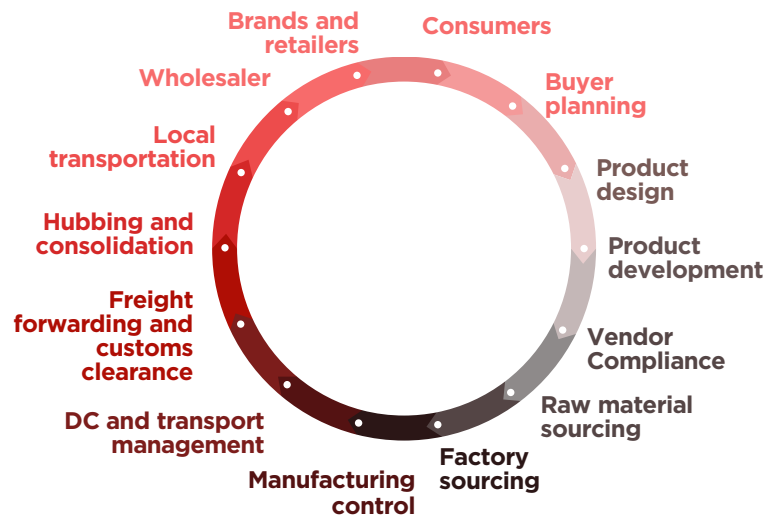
Brands and retailers

Consumers

Buyer planning

Product design

Product development

Vendor Compliance

Raw material sourcing

Factory sourcing

Manufacturing control

DC and transport management

Freight forwarding and customs clearance

Hubbing and consolidation

Local transportation

Wholesaler